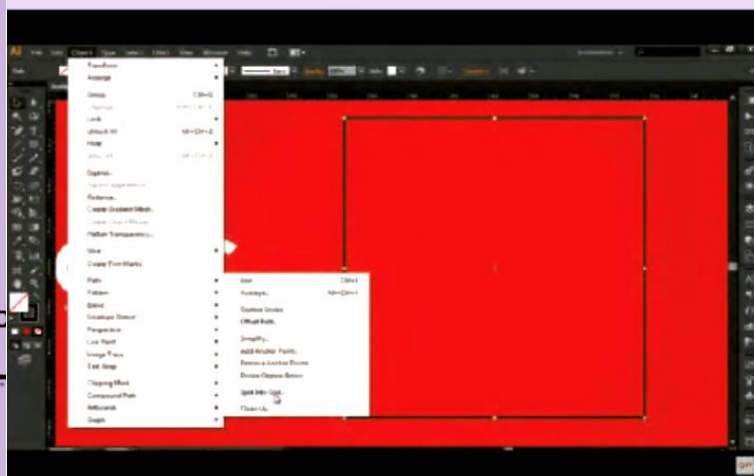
Ai File Edit Object Type Select Effect View Window Help

Transform
Arrange
Group Ctrl+G
Ungroup
Lock
Unlock All
Hide
Show All
Expand...
Expand Appearance
Rasterize...
Create Gradient Mesh...
Create Object Mosaic...
Flatten Transparency...
Slice
Create Trim Marks
Path
Pattern
Blend
Envelope Distort
Perspective
Live Paint
Image Trace
Text Wrap
Clipping Mask
Compound Path
Artboards
Graph

Join Ctrl+J
Average... Alt+Ctrl+J
Outline Stroke
Offset Path...
Simplify...
Add Anchor Points
Remove Anchor Points
Divide Objects Below
Split Into Grid...
Clean Up...